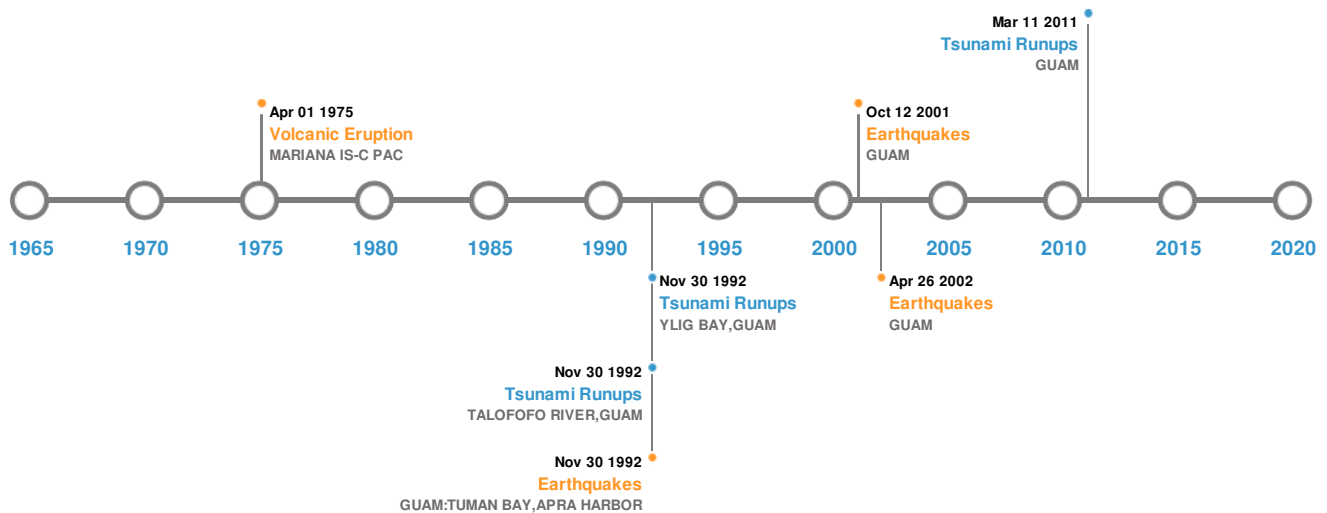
Mar 11 2011
Tsunami Runups
GUAM

Apr 01 1975
Volcanic Eruption
MARIANA IS-C PAC

Oct 12 2001
Earthquakes
GUAM

1965 1970 1975 1980 1985 1990 1995 2000 2005 2010 2015 2020

Nov 30 1992
Tsunami Runups
YLIG BAY,GUAM

Apr 26 2002
Earthquakes
GUAM

Nov 30 1992
Tsunami Runups
TALOFOFO RIVER,GUAM

Nov 30 1992
Earthquakes
GUAM:TUMAN BAY,APRA HARBOR